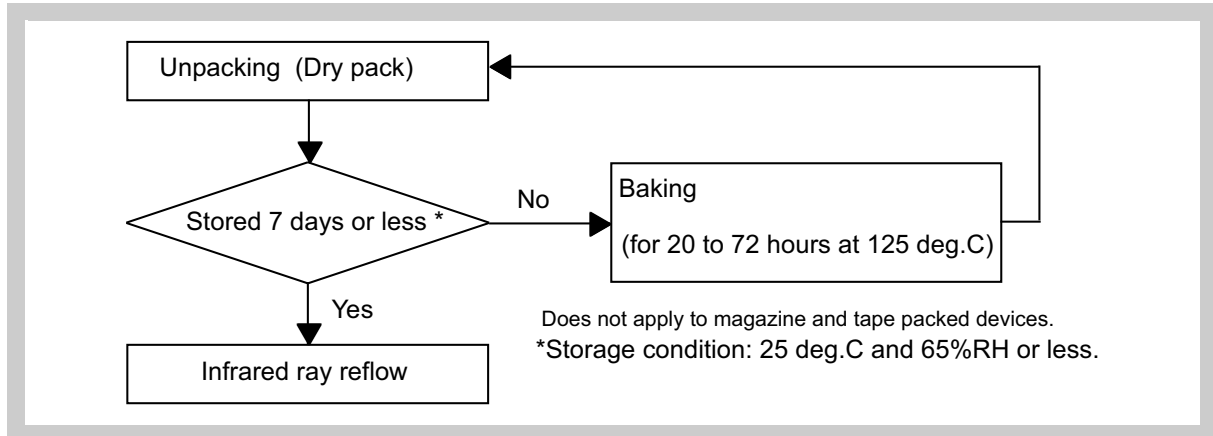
Unpacking (Dry pack)

Stored 7 days or less *

No

Baking

(for 20 to 72 hours at 125 deg.C)

Yes

Infrared ray reflow

Does not apply to magazine and tape packed devices.
*Storage condition: 25 deg.C and 65%RH or less.